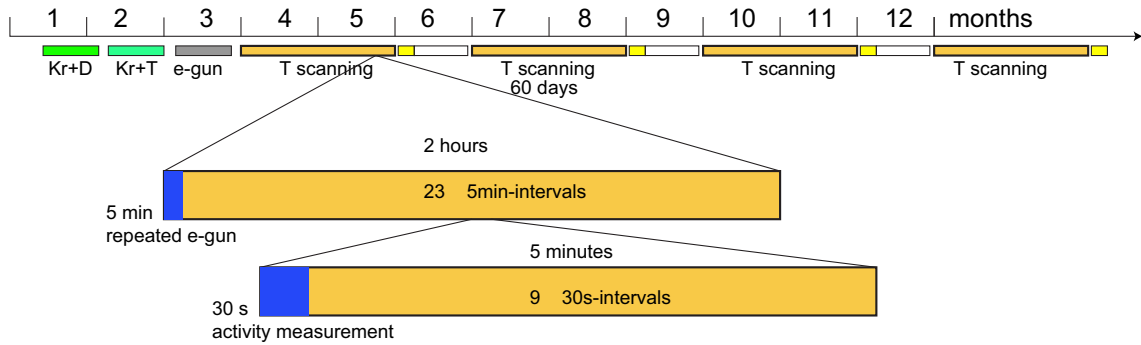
1 2 3 4 5 6 7 8 9 10 11 12 months

Kr+D Kr+T e-gun T scanning T scanning 60 days T scanning T scanning

2 hours

5 min repeated e-gun

23 5min-intervals

5 minutes

30 s activity measurement

9 30s-intervals